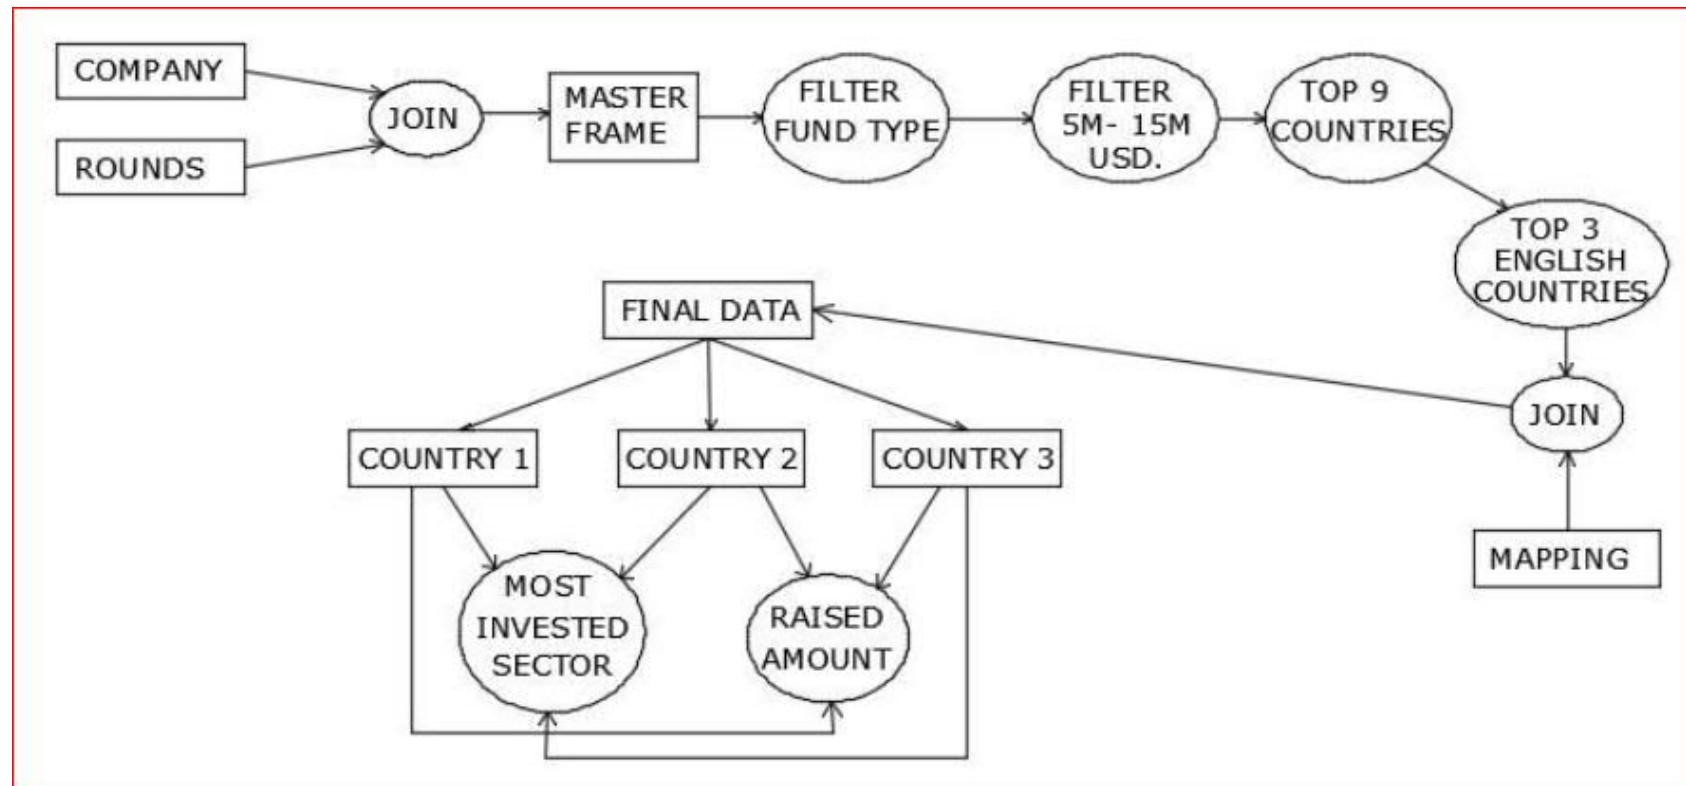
COMPANY

ROUNDS

JOIN

MASTER FRAME

FILTER FUND TYPE

FILTER 5M- 15M USD.

TOP 9 COUNTRIES

TOP 3 ENGLISH COUNTRIES

FINAL DATA

JOIN

MAPPING

COUNTRY 1

COUNTRY 2

COUNTRY 3

MOST INVESTED SECTOR

RAISED AMOUNT